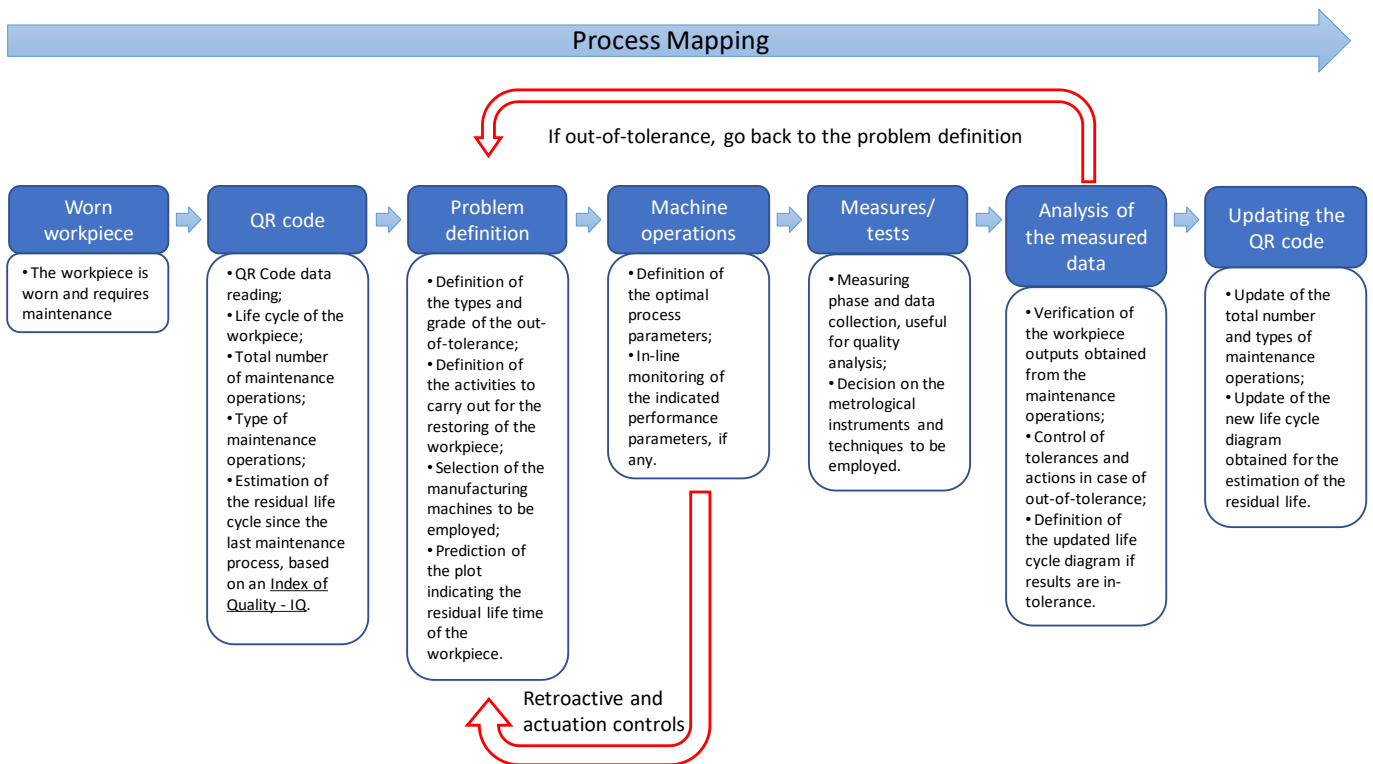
Process Mapping

If out-of-tolerance, go back to the problem definition

Worn workpiece

• The workpiece is worn and requires maintenance

QR code

• QR Code data reading;
• Life cycle of the workpiece;
• Total number of maintenance operations;
• Type of maintenance operations;
• Estimation of the residual life cycle since the last maintenance process, based on an Index of Quality - IQ.

Problem definition

• Definition of the types and grade of the out-of-tolerance;
• Definition of the activities to carry out for the restoring of the workpiece;
• Selection of the manufacturing machines to be employed;
• Prediction of the plot indicating the residual life time of the workpiece.

Machine operations

• Definition of the optimal process parameters;
• In-line monitoring of the indicated performance parameters, if any.

Measures/ tests

• Measuring phase and data collection, useful for quality analysis;
• Decision on the metrological instruments and techniques to be employed.

Analysis of the measured data

• Verification of the workpiece outputs obtained from the maintenance operations;
• Control of tolerances and actions in case of out-of-tolerance;
• Definition of the updated life cycle diagram if results are in-tolerance.

Updating the QR code

• Update of the total number and types of maintenance operations;
• Update of the new life cycle diagram obtained for the estimation of the residual life.

Retroactive and actuation controls